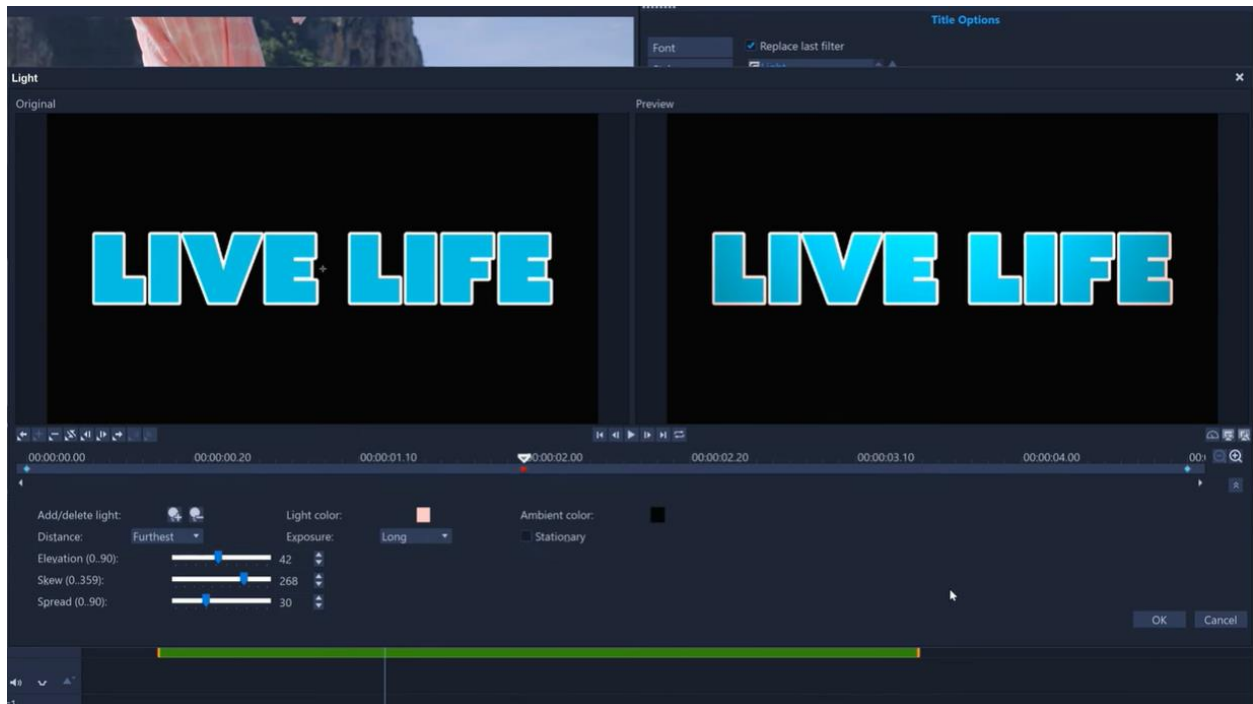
Title Options

Font

Replace last filter

Light

Original

Preview

LIVE LIFE

LIVE LIFE

00:00:00.00
00:00:00.20
00:00:01.10
00:00:02.00
00:00:02.20
00:00:03.10
00:00:04.00
00:

Add/delete light:
Light color:
Ambient color:
Distance: Furthest
Exposure: Long
Stationary
Elevation (0..90): 42
Skew (0..359): 268
Spread (0..90): 30

OK
Cancel